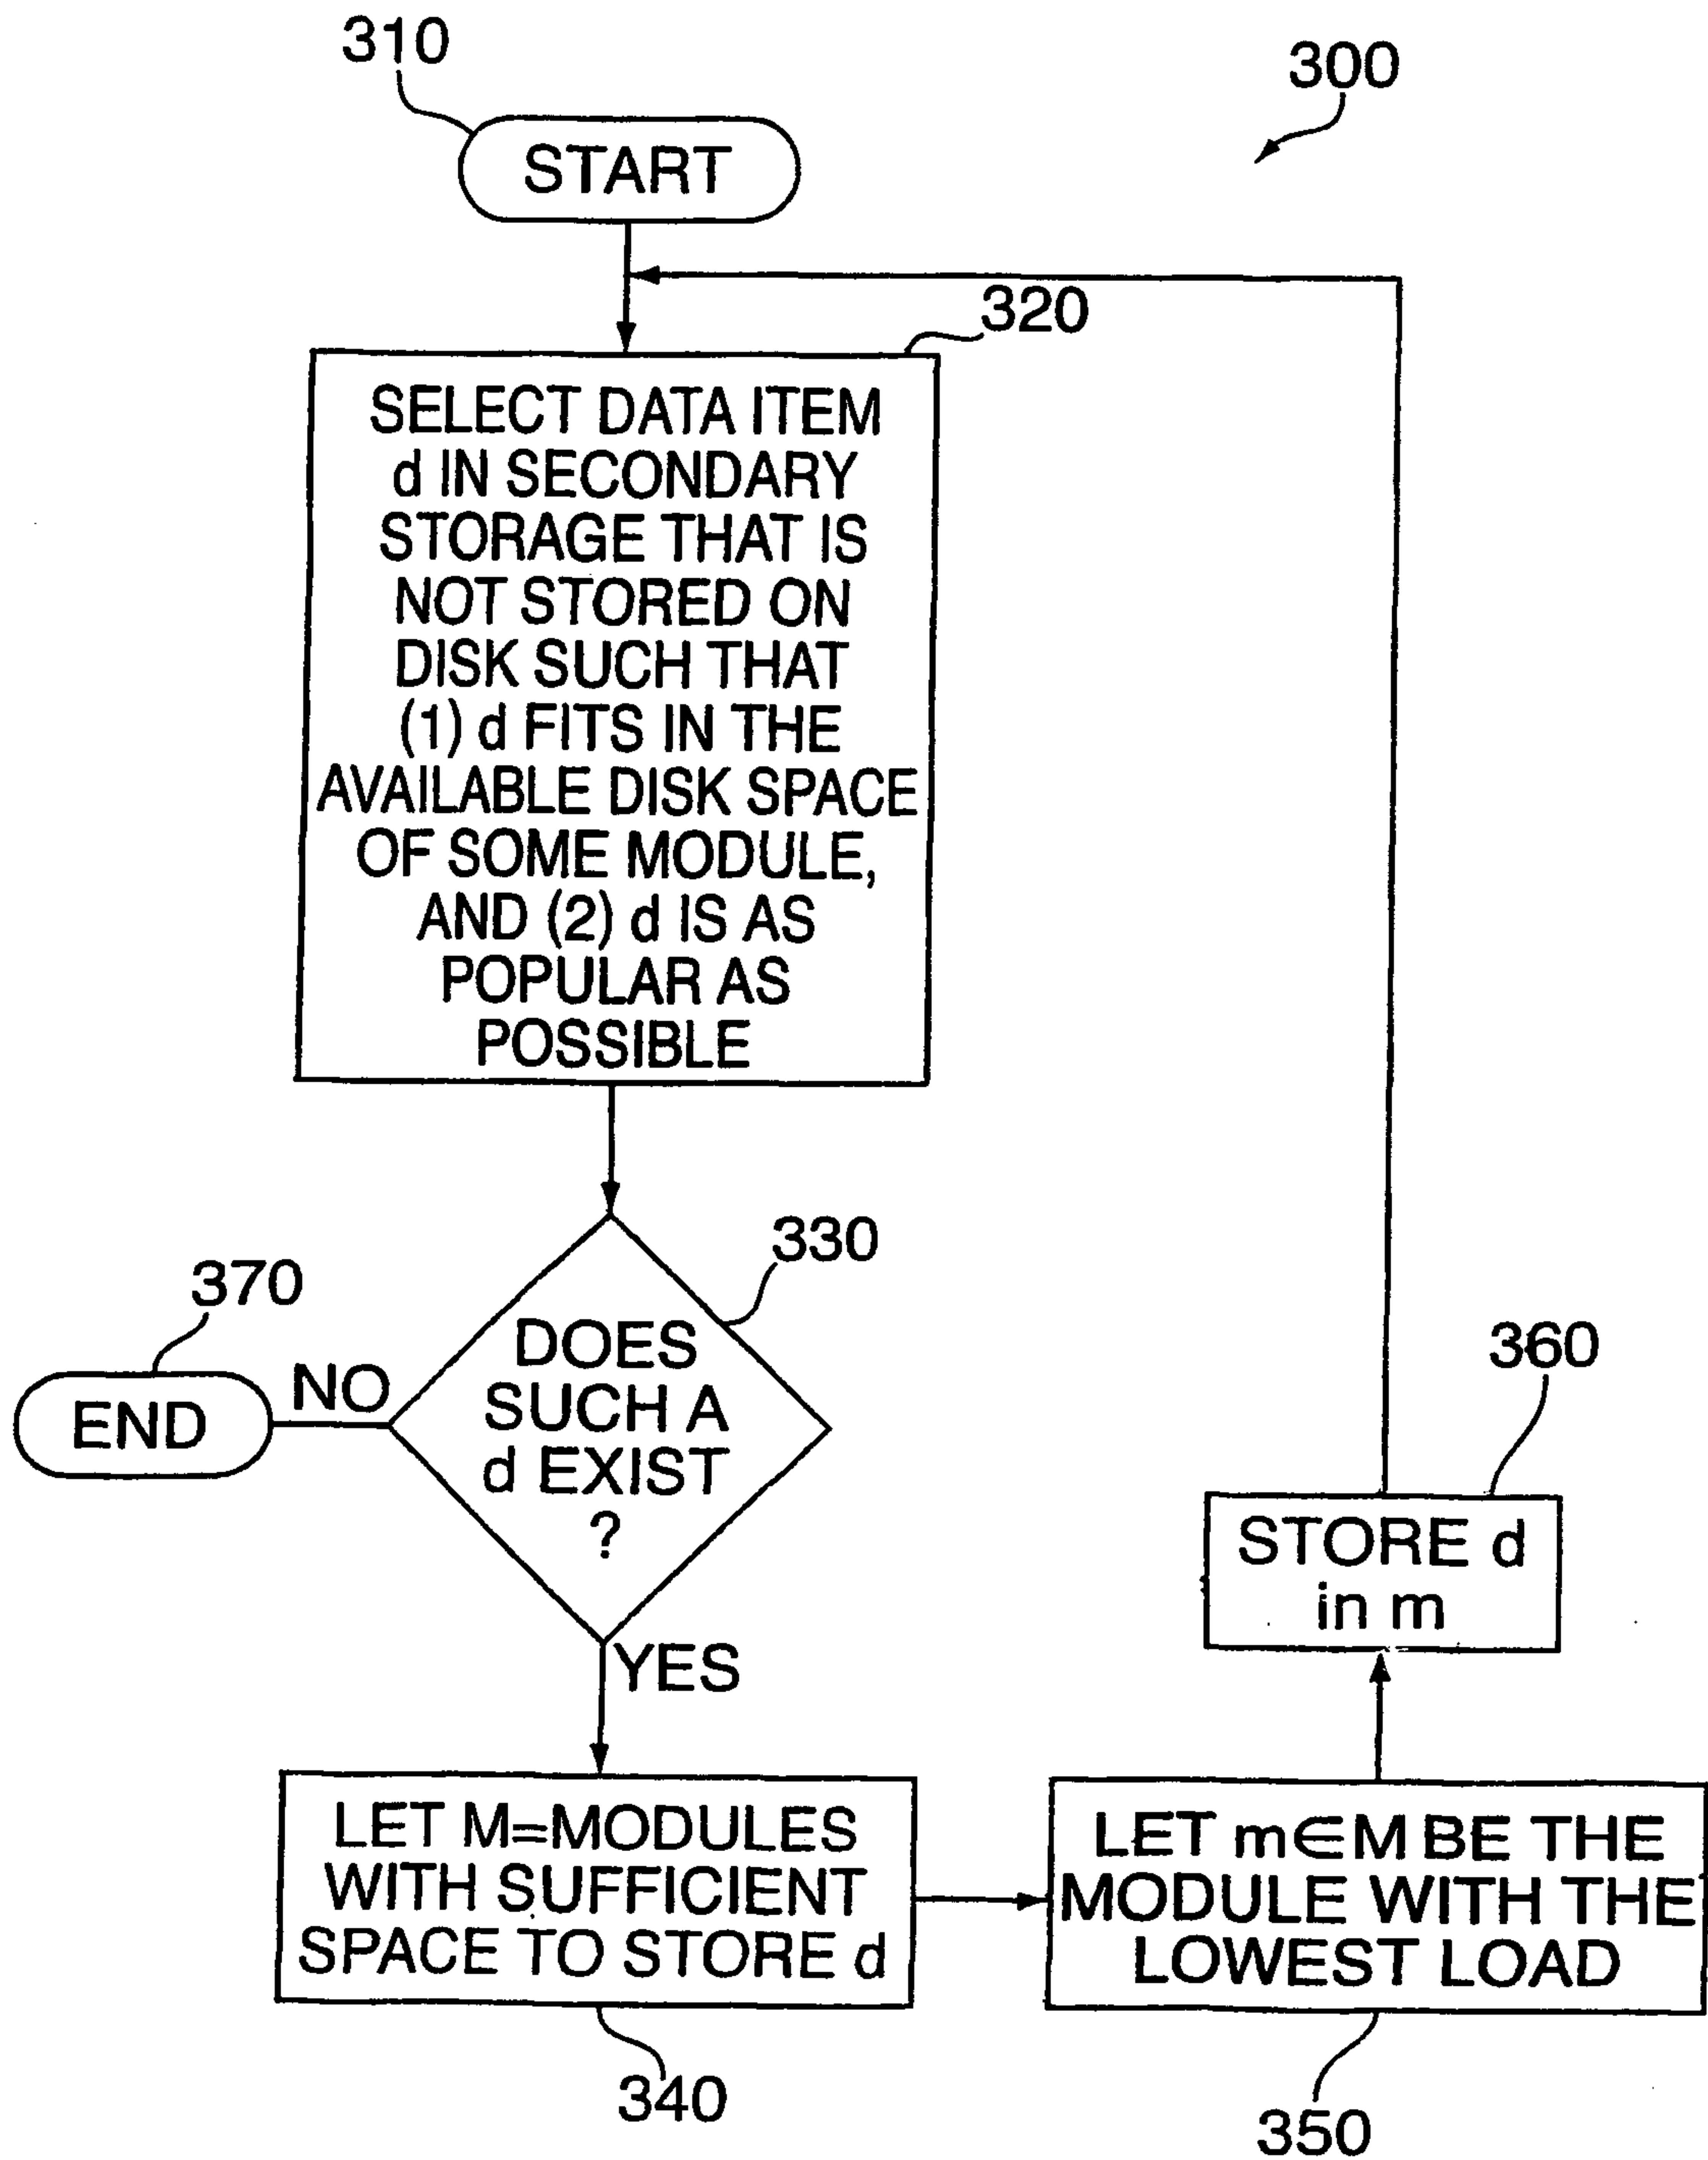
310

300

START

320

SELECT DATA ITEM d IN SECONDARY STORAGE THAT IS NOT STORED ON DISK SUCH THAT (1) d FITS IN THE AVAILABLE DISK SPACE OF SOME MODULE, AND (2) d IS AS POPULAR AS POSSIBLE

330

370

END

NO

DOES SUCH A d EXIST ?

YES

360

STORE d in m

LET M=MODULES WITH SUFFICIENT SPACE TO STORE d

LET $m \in M$ BE THE MODULE WITH THE LOWEST LOAD

340

350